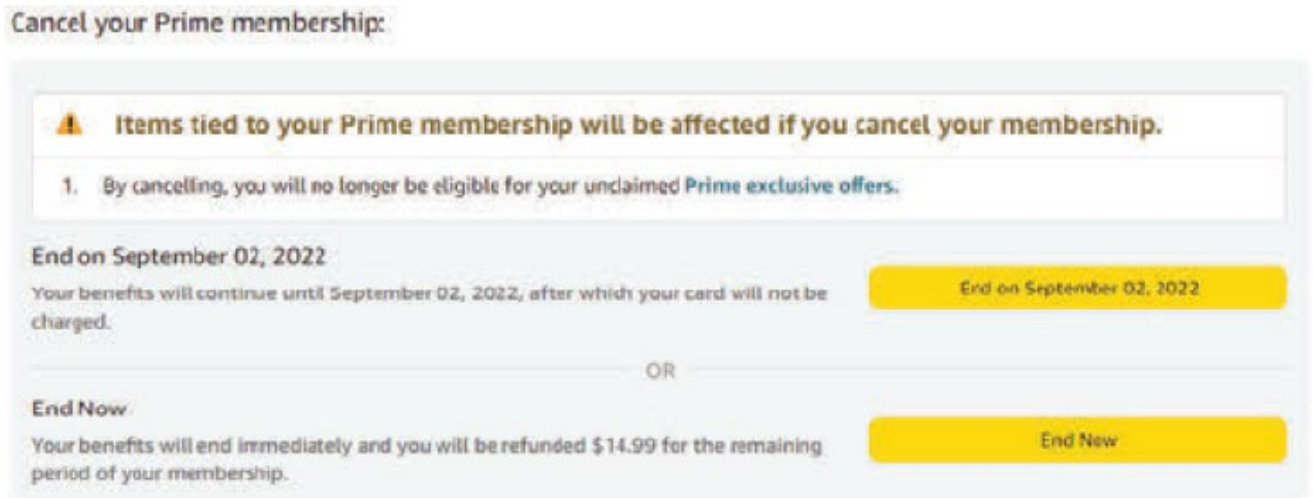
Cancel your Prime membership:

Items tied to your Prime membership will be affected if you cancel your membership.

1. By cancelling, you will no longer be eligible for your unclaimed Prime exclusive offers.

End on September 02, 2022

Your benefits will continue until September 02, 2022, after which your card will not be charged.

End on September 02, 2022

OR

End Now

Your benefits will end immediately and you will be refunded $14.99 for the remaining period of your membership.

End Now